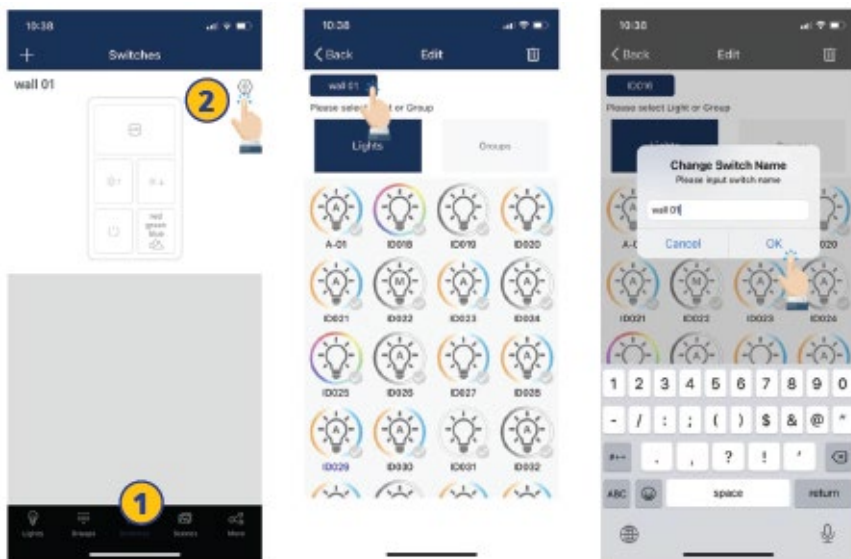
10:38

+ Switches

wall 01

2

red
green
blue

1

Lights Groups Switches Scenes More

10:38

< Back Edit

wall 01

Please select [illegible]t or Group

Lights Groups

A-01 ID018 ID019 ID020

ID021 ID022 ID023 ID024

ID025 ID026 ID027 ID028

ID029 ID030 ID031 ID032

10:38

< Back Edit

ID016

Please select Light or Group

Change Switch Name
Please input switch name

wall 01

Cancel OK

A-0 020

ID021 ID022 ID023 ID024

1 2 3 4 5 6 7 8 9 0

- / : ; ( ) $ & @ "

#+= . , ? ! '

ABC space return